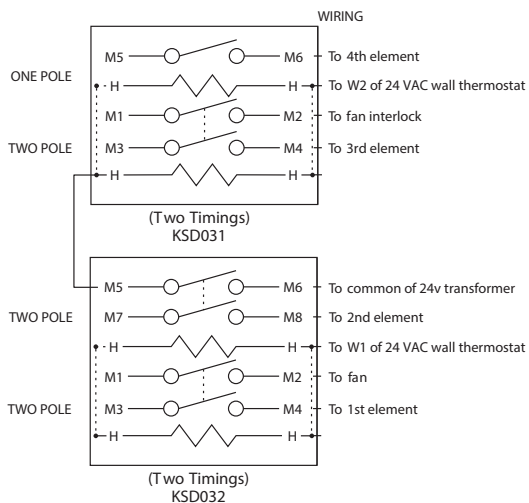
WIRING

ONE POLE

TWO POLE

M5

M6

To 4th element

H

H

To W2 of 24 VAC wall thermostat

M1

M2

To fan interlock

M3

M4

To 3rd element

H

H

(Two Timings)
KSD031

TWO POLE

TWO POLE

M5

M6

To common of 24v transformer

M7

M8

To 2nd element

H

H

To W1 of 24 VAC wall thermostat

M1

M2

To fan

M3

M4

To 1st element

H

H

(Two Timings)
KSD032